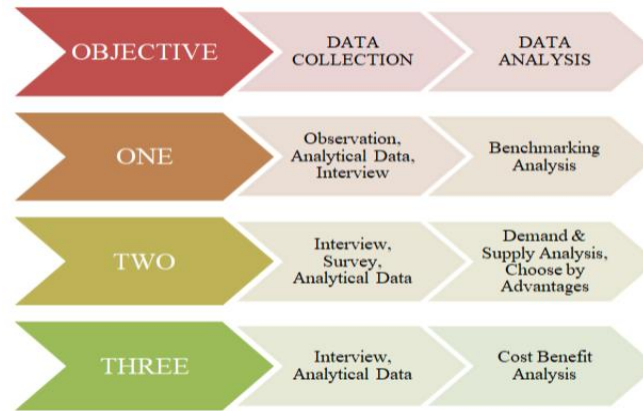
| OBJECTIVE | DATA COLLECTION | DATA ANALYSIS |
|---|---|---|
| ONE | Observation, Analytical Data, Interview | Benchmarking Analysis |
| TWO | Interview, Survey, Analytical Data | Demand & Supply Analysis, Choose by Advantages |
| THREE | Interview, Analytical Data | Cost Benefit Analysis |